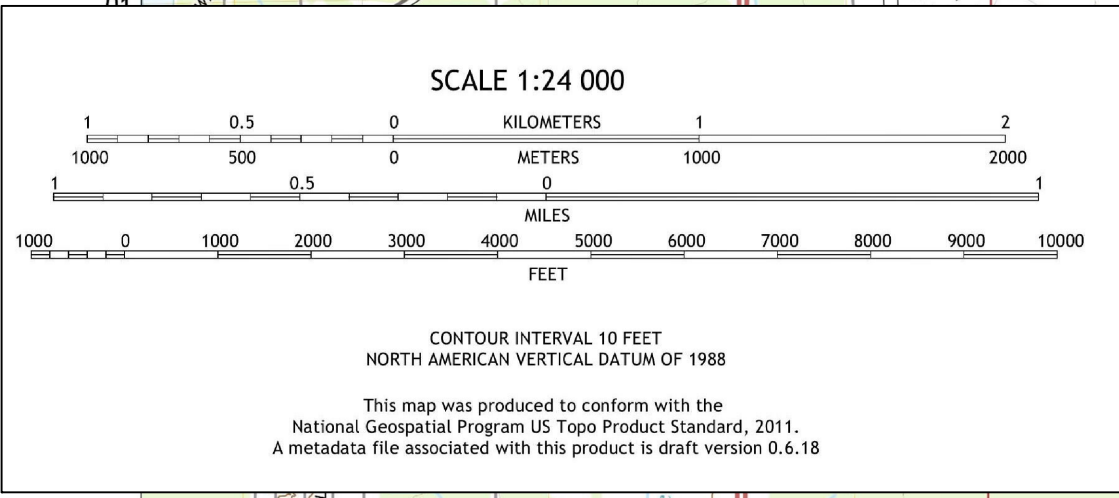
SCALE 1:24 000

1 0.5 0 KILOMETERS 1 2

1000 500 0 METERS 1000 2000

1 0.5 0 1

MILES

1000 0 1000 2000 3000 4000 5000 6000 7000 8000 9000 10000

FEET

CONTOUR INTERVAL 10 FEET
NORTH AMERICAN VERTICAL DATUM OF 1988

This map was produced to conform with the National Geospatial Program US Topo Product Standard, 2011. A metadata file associated with this product is draft version 0.6.18